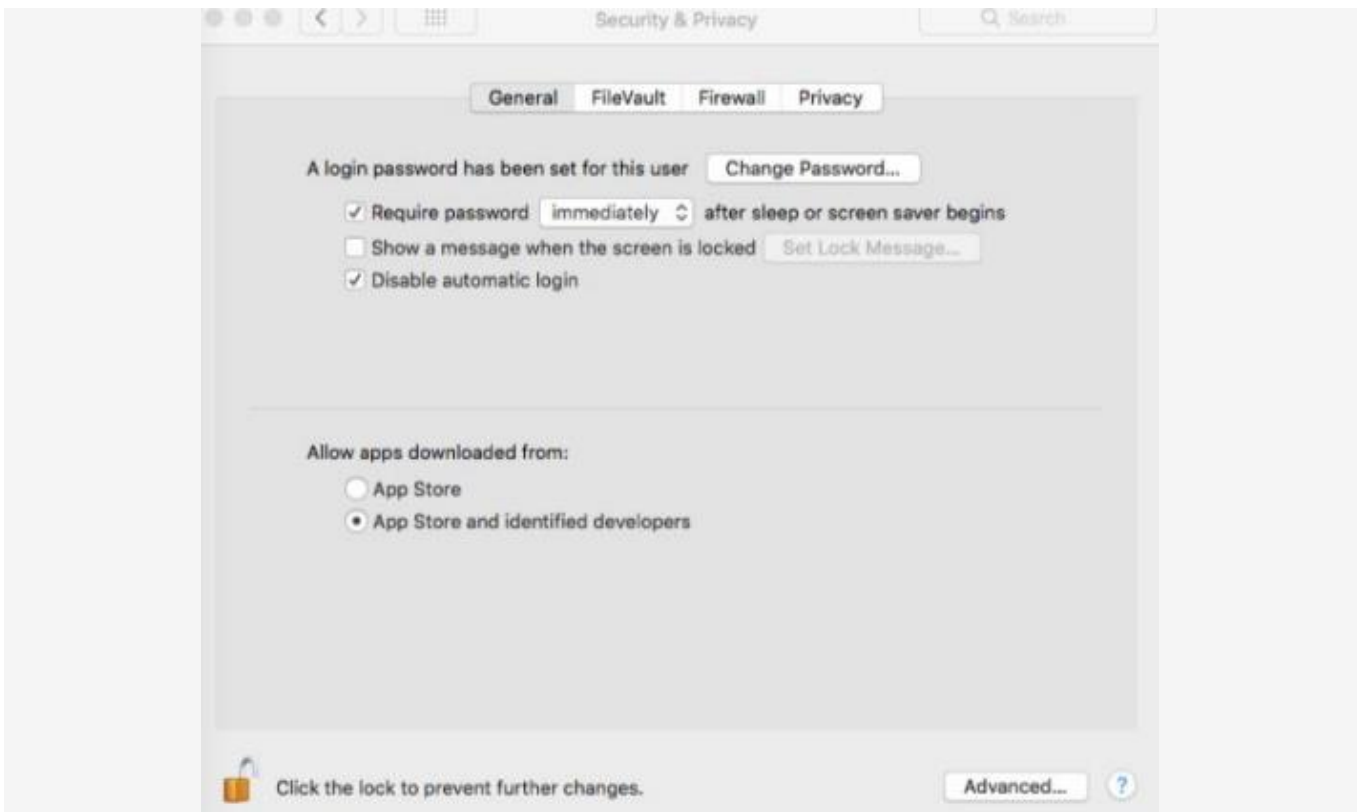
Security & Privacy

Search

General FileVault Firewall Privacy

A login password has been set for this user Change Password...

Require password immediately after sleep or screen saver begins

Show a message when the screen is locked Set Lock Message...

Disable automatic login

Allow apps downloaded from:

App Store

App Store and identified developers

Click the lock to prevent further changes.

Advanced...

?